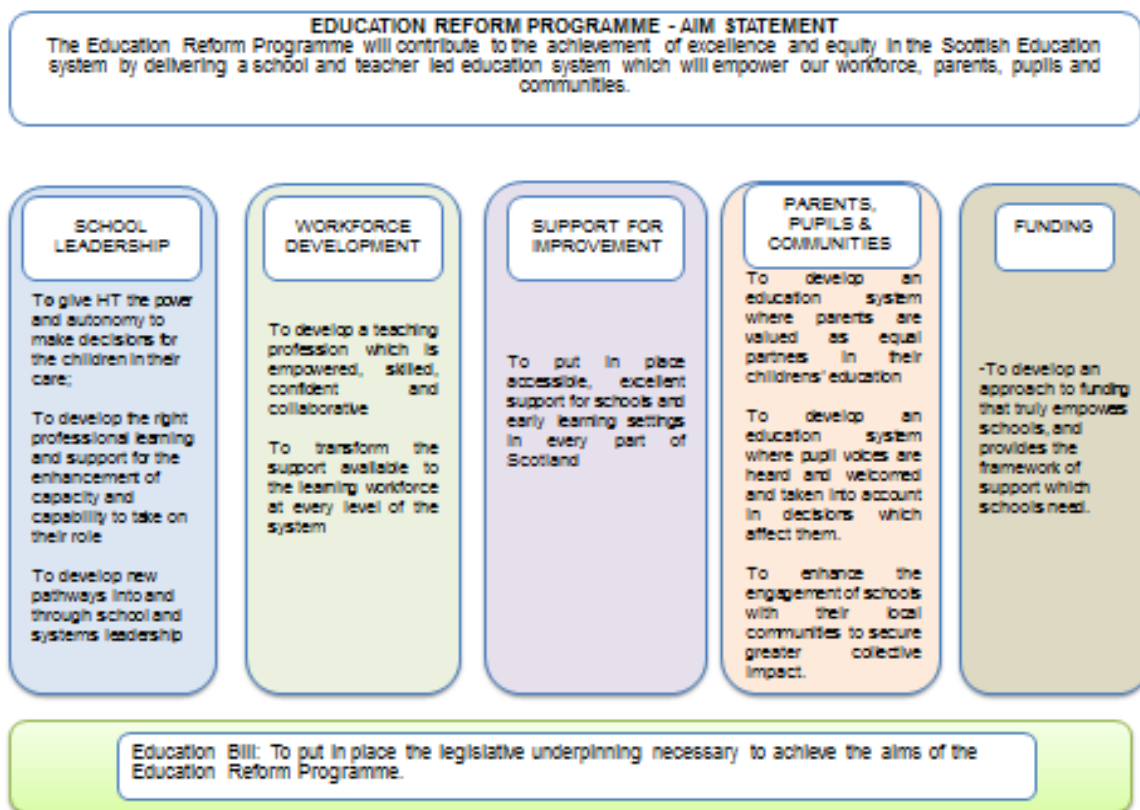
EDUCATION REFORM PROGRAMME - AIM STATEMENT
The Education Reform Programme will contribute to the achievement of excellence and equity in the Scottish Education system by delivering a school and teacher led education system which will empower our workforce, parents, pupils and communities.

SCHOOL LEADERSHIP

To give HT the power and autonomy to make decisions for the children in their care;

To develop the right professional learning and support for the enhancement of capacity and capability to take on their role

To develop new pathways into and through school and systems leadership

WORKFORCE DEVELOPMENT

To develop a teaching profession which is empowered, skilled, confident and collaborative

To transform the support available to the learning workforce at every level of the system

SUPPORT FOR IMPROVEMENT

To put in place accessible, excellent support for schools and early learning settings in every part of Scotland

PARENTS, PUPILS & COMMUNITIES

To develop an education system where parents are valued as equal partnes in their childrens' education

To develop an education system where pupil voices are heard and welcomed and taken into account in decisions which affect them.

To enhance the engagement of schools with their local communities to secure greater collective impact.

FUNDING

-To develop an approach to funding that truly empowes schools, and provides the framework of support which schools need.

Education Bill: To put in place the legislative underpinning necessary to achieve the aims of the Education Reform Programme.